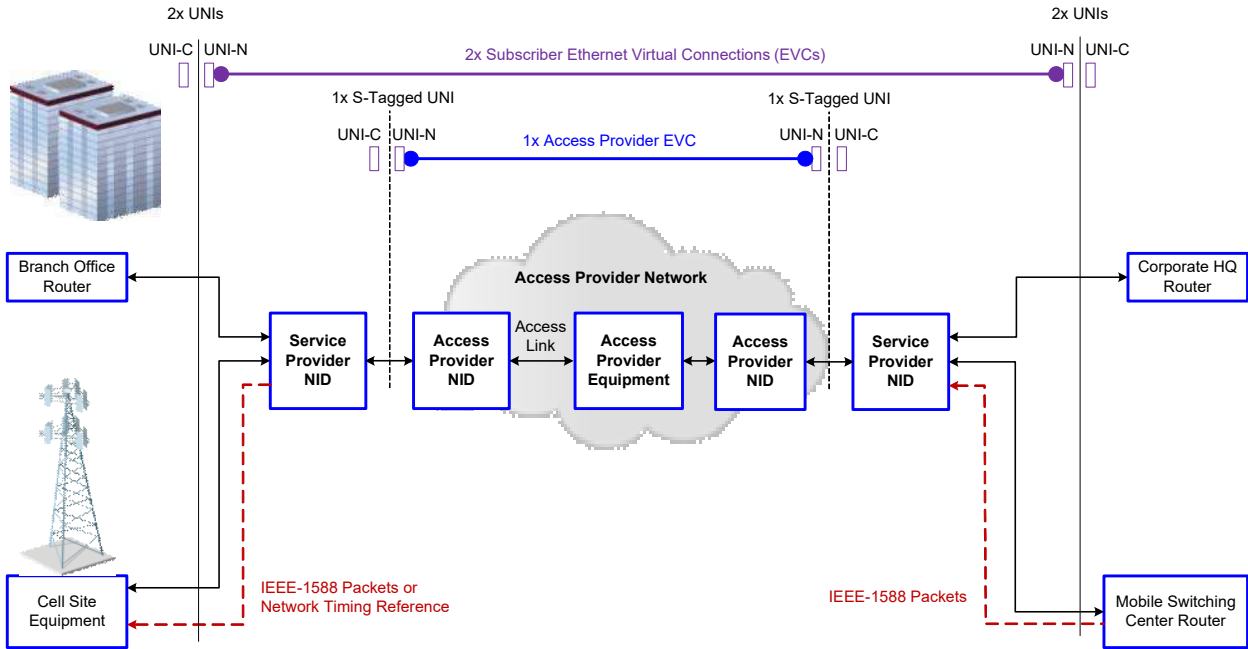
2x UNIs

2x UNIs

UNI-C UNI-N

2x Subscriber Ethernet Virtual Connections (EVCs)

UNI-N UNI-C

1x S-Tagged UNI

1x S-Tagged UNI

UNI-C UNI-N

1x Access Provider EVC

UNI-N UNI-C

Access Provider Network

Branch Office Router

Corporate HQ Router

Service Provider NID

Access Provider NID

Access Link

Access Provider Equipment

Access Provider NID

Service Provider NID

Cell Site Equipment

IEEE-1588 Packets or Network Timing Reference

IEEE-1588 Packets

Mobile Switching Center Router